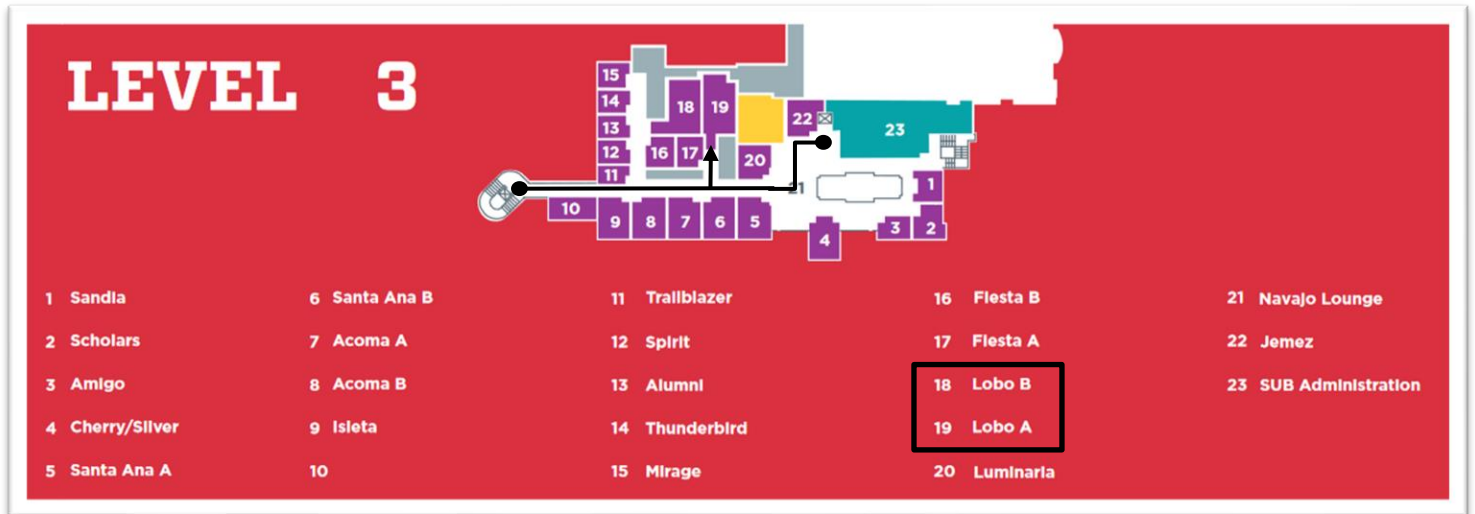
LEVEL 3

15
14
13
12
11
18
19
16
17
20
22
23
21
1
10
9
8
7
6
5
4
3
2

1 Sandia
2 Scholars
3 Amigo
4 Cherry/Silver
5 Santa Ana A

6 Santa Ana B
7 Acoma A
8 Acoma B
9 Isleta
10

11 Trailblazer
12 Spirit
13 Alumni
14 Thunderbird
15 Mirage

16 Fiesta B
17 Fiesta A
18 Lobo B
19 Lobo A
20 Luminaria

21 Navajo Lounge
22 Jemez
23 SUB Administration